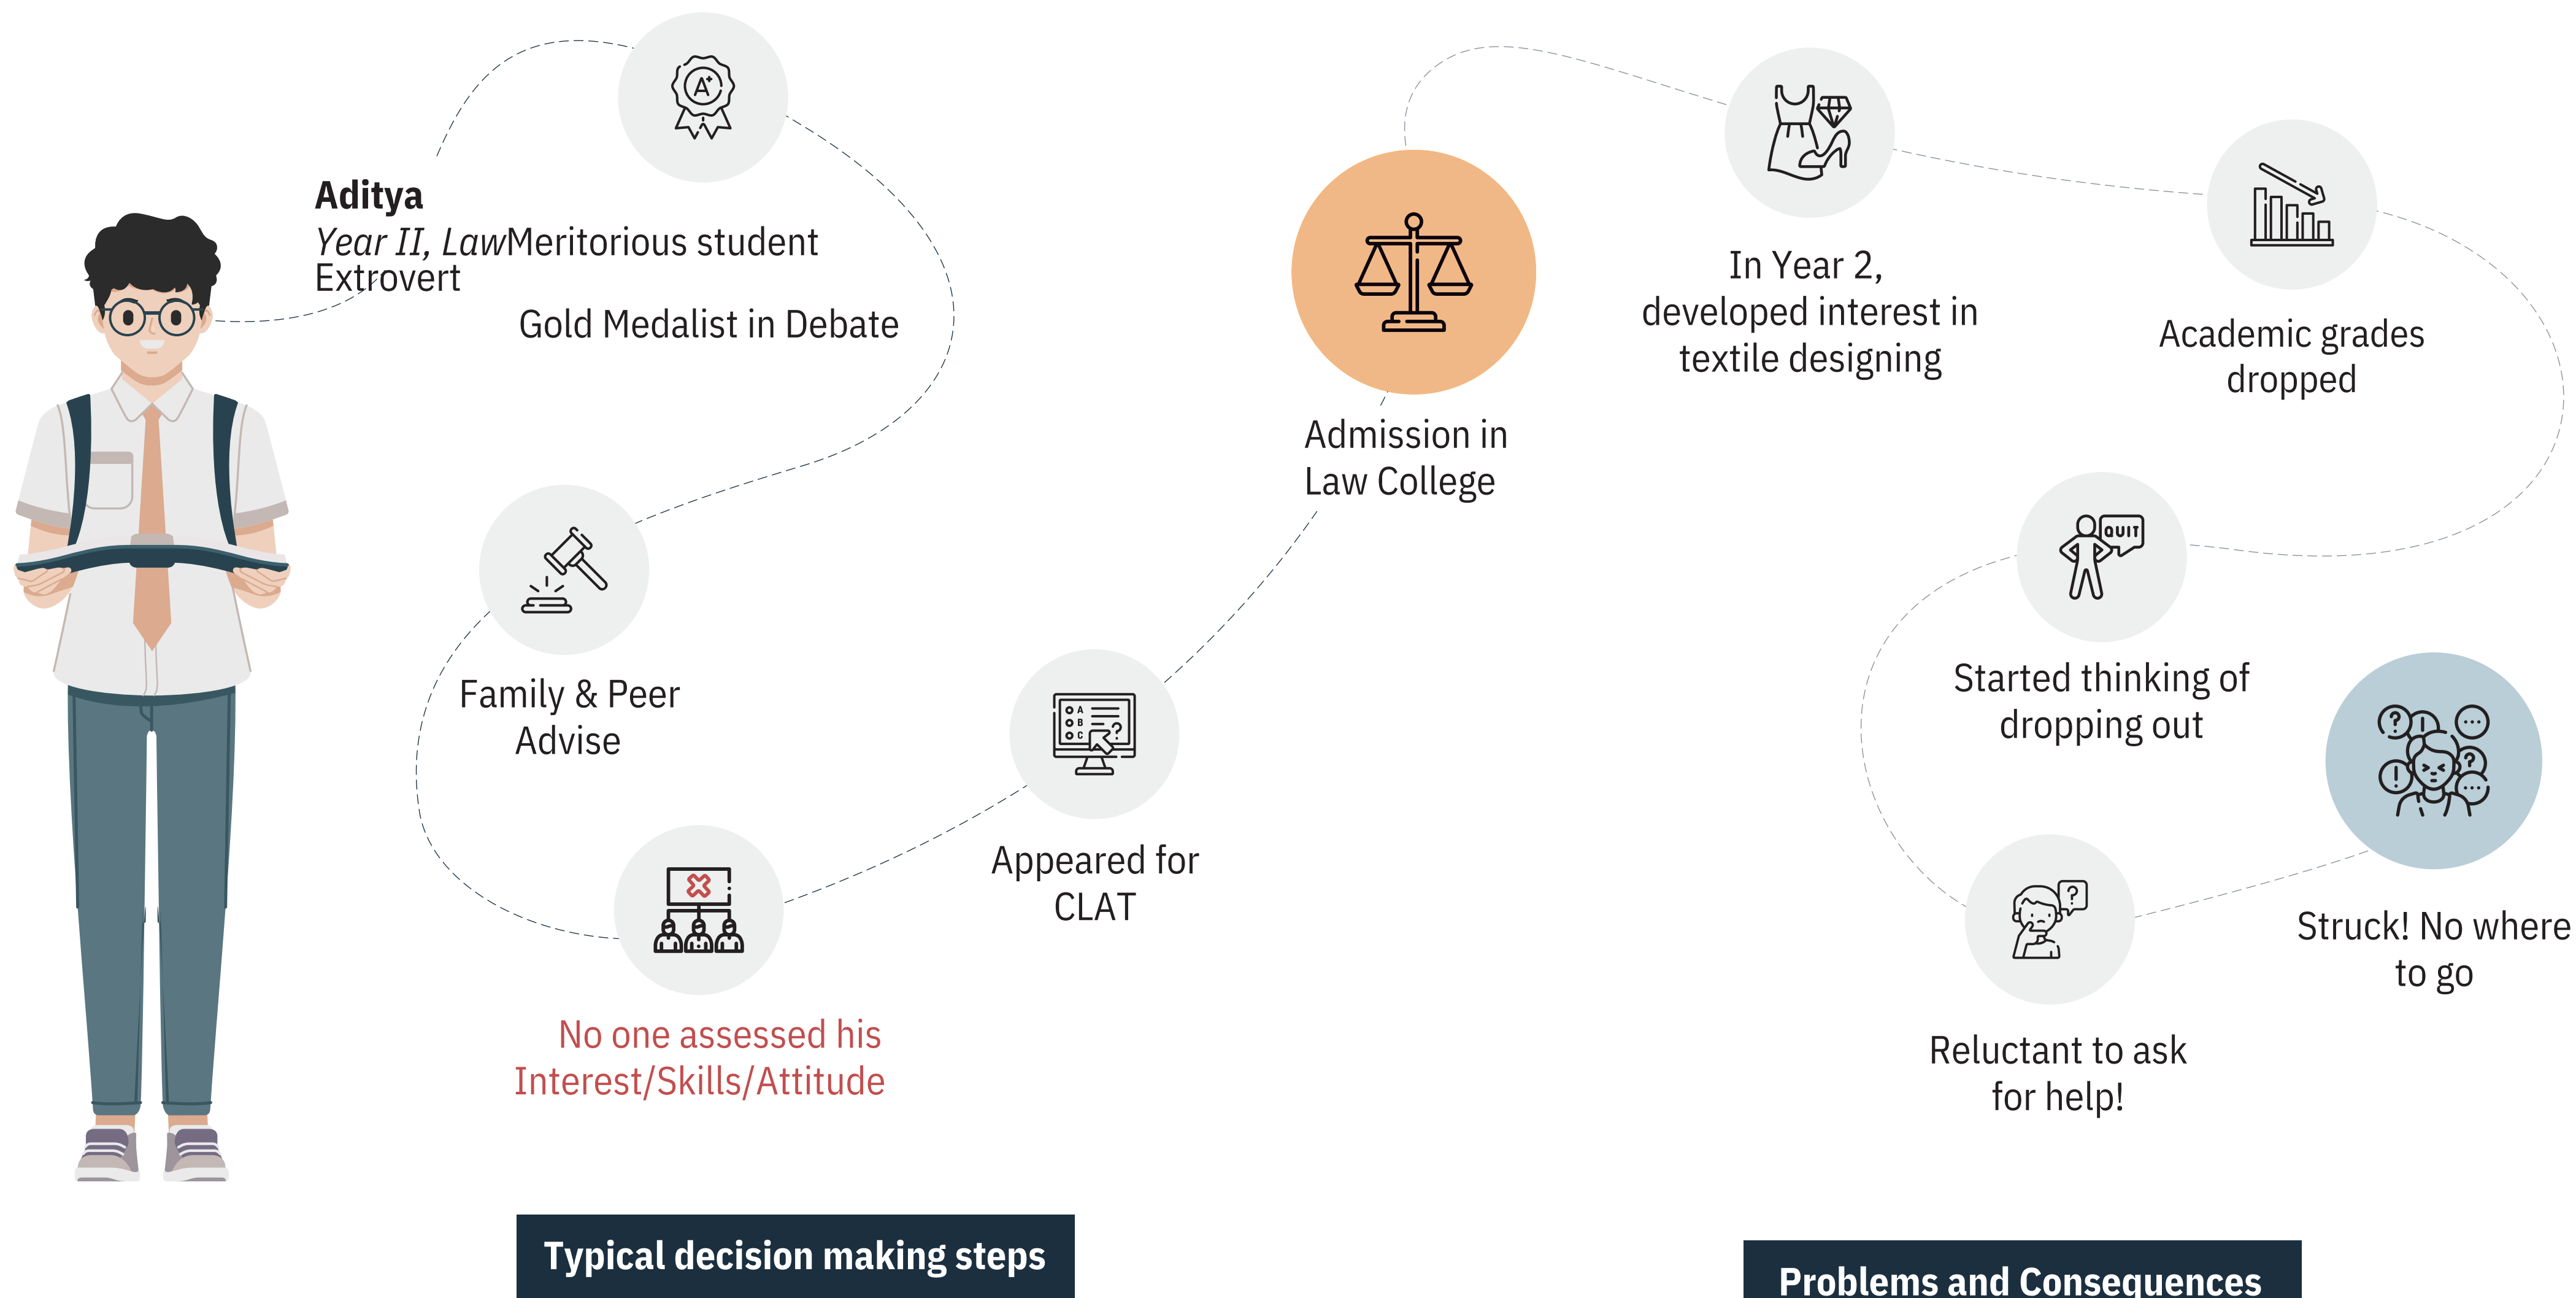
**Aditya**
*Year II, Law*Meritorious student
Extrovert

Gold Medalist in Debate

Family & Peer Advise

No one assessed his Interest/Skills/Attitude

Appeared for CLAT

Admission in Law College

In Year 2, developed interest in textile designing

Academic grades dropped

QUIT

Started thinking of dropping out

Struck! No where to go

Reluctant to ask for help!

Typical decision making steps

Problems and Consequences